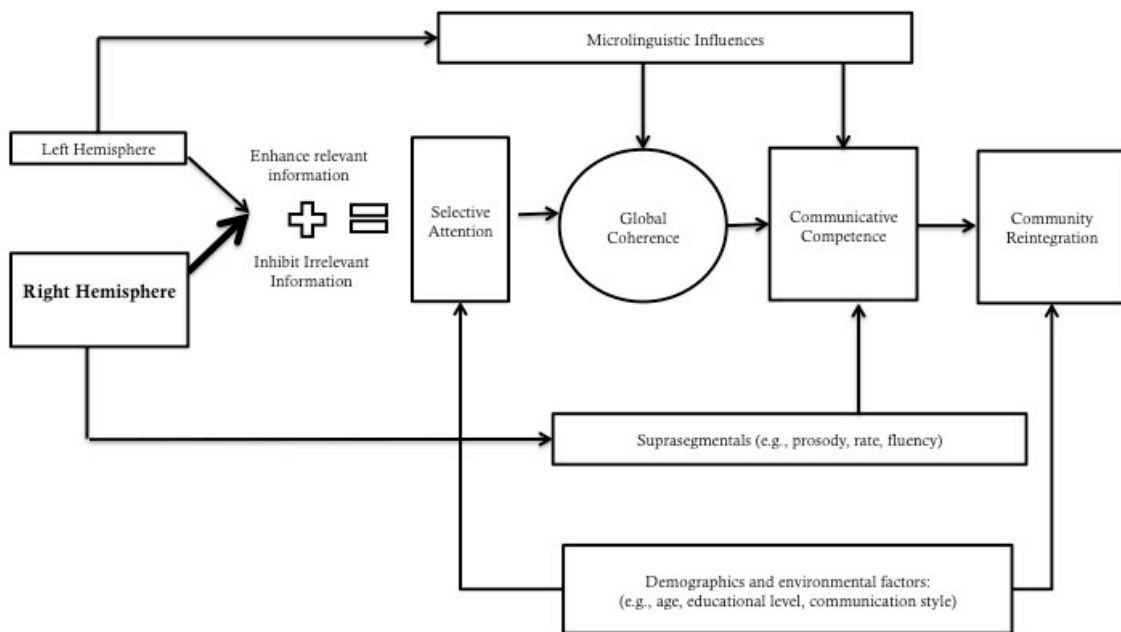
Microlinguistic Influences

Left Hemisphere

Enhance relevant information

Right Hemisphere

Inhibit Irrelevant Information

Selective Attention

Global Coherence

Communicative Competence

Community Reintegration

Suprasegmentals (e.g., prosody, rate, fluency)

Demographics and environmental factors: (e.g., age, educational level, communication style)